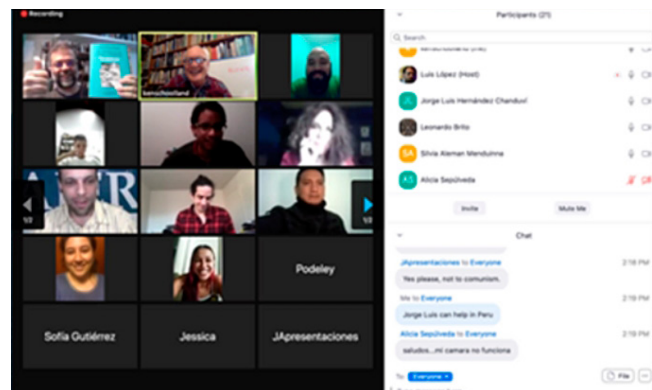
Recording

bernochtiseland

1/2

1/2

Podeley

Sofia Gutiérrez

Jessica

JApresentaciones

Participants (21)

Search

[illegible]

Luis López (Host)

Jorge Luis Hernández Chanduvi

Leonardo Brito

Silvia Aleman Menduhne

Alicia Sepúlveda

Invite

Mute Me

Chat

JApresentaciones to Everyone
2:18 PM
Yes please, not to comunism.

Me to Everyone
2:18 PM
Jorge Luis can help in Peru

Alicia Sepúlveda to Everyone
2:18 PM
saludos...mi camara no funciona

To: Everyone

File